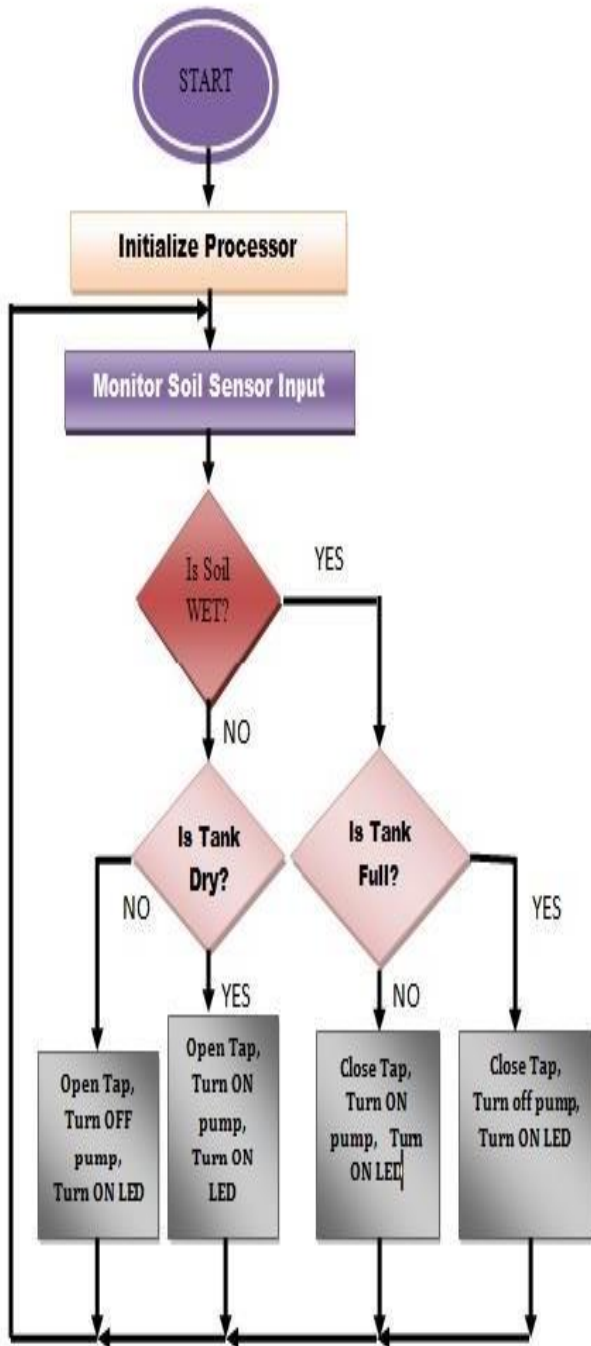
START

Initialize Processor

Monitor Soil Sensor Input

Is Soil WET?

YES

NO

Is Tank Dry?

Is Tank Full?

NO

YES

YES

NO

Open Tap, Turn OFF pump, Turn ON LED

Open Tap, Turn ON pump, Turn ON LED

Close Tap, Turn ON pump, Turn ON LED

Close Tap, Turn off pump, Turn ON LED